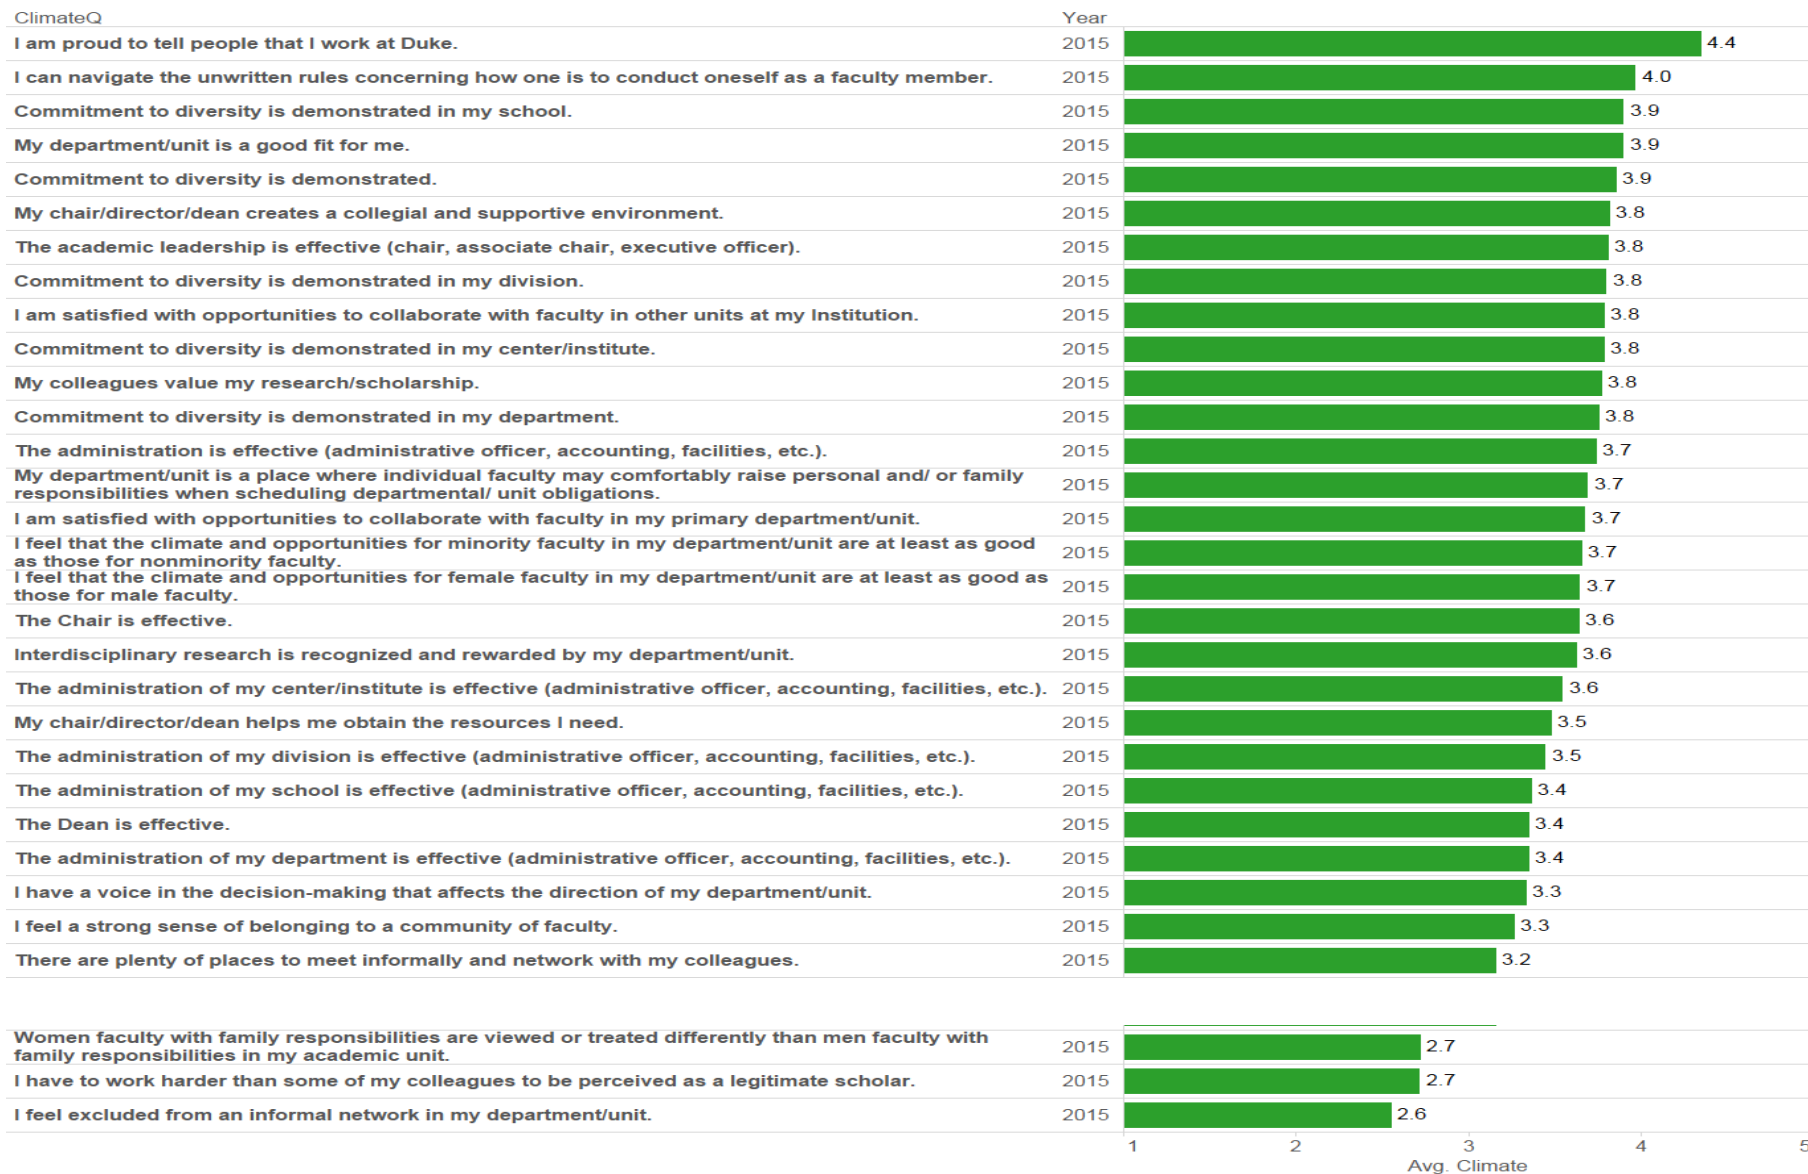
| ClimateQ | Year | |
|---|---|---|
| I am proud to tell people that I work at Duke. | 2015 | 4.4 |
| I can navigate the unwritten rules concerning how one is to conduct oneself as a faculty member. | 2015 | 4.0 |
| Commitment to diversity is demonstrated in my school. | 2015 | 3.9 |
| My department/unit is a good fit for me. | 2015 | 3.9 |
| Commitment to diversity is demonstrated. | 2015 | 3.9 |
| My chair/director/dean creates a collegial and supportive environment. | 2015 | 3.8 |
| The academic leadership is effective (chair, associate chair, executive officer). | 2015 | 3.8 |
| Commitment to diversity is demonstrated in my division. | 2015 | 3.8 |
| I am satisfied with opportunities to collaborate with faculty in other units at my Institution. | 2015 | 3.8 |
| Commitment to diversity is demonstrated in my center/institute. | 2015 | 3.8 |
| My colleagues value my research/scholarship. | 2015 | 3.8 |
| Commitment to diversity is demonstrated in my department. | 2015 | 3.8 |
| The administration is effective (administrative officer, accounting, facilities, etc.). | 2015 | 3.7 |
| My department/unit is a place where individual faculty may comfortably raise personal and/ or family responsibilities when scheduling departmental/ unit obligations. | 2015 | 3.7 |
| I am satisfied with opportunities to collaborate with faculty in my primary department/unit. | 2015 | 3.7 |
| I feel that the climate and opportunities for minority faculty in my department/unit are at least as good as those for nonminority faculty. | 2015 | 3.7 |
| I feel that the climate and opportunities for female faculty in my department/unit are at least as good as those for male faculty. | 2015 | 3.7 |
| The Chair is effective. | 2015 | 3.6 |
| Interdisciplinary research is recognized and rewarded by my department/unit. | 2015 | 3.6 |
| The administration of my center/institute is effective (administrative officer, accounting, facilities, etc.). | 2015 | 3.6 |
| My chair/director/dean helps me obtain the resources I need. | 2015 | 3.5 |
| The administration of my division is effective (administrative officer, accounting, facilities, etc.). | 2015 | 3.5 |
| The administration of my school is effective (administrative officer, accounting, facilities, etc.). | 2015 | 3.4 |
| The Dean is effective. | 2015 | 3.4 |
| The administration of my department is effective (administrative officer, accounting, facilities, etc.). | 2015 | 3.4 |
| I have a voice in the decision-making that affects the direction of my department/unit. | 2015 | 3.3 |
| I feel a strong sense of belonging to a community of faculty. | 2015 | 3.3 |
| There are plenty of places to meet informally and network with my colleagues. | 2015 | 3.2 |
| Women faculty with family responsibilities are viewed or treated differently than men faculty with family responsibilities in my academic unit. | 2015 | 2.7 |
| I have to work harder than some of my colleagues to be perceived as a legitimate scholar. | 2015 | 2.7 |
| I feel excluded from an informal network in my department/unit. | 2015 | 2.6 |

1 2 3 4 5
Avg. Climate